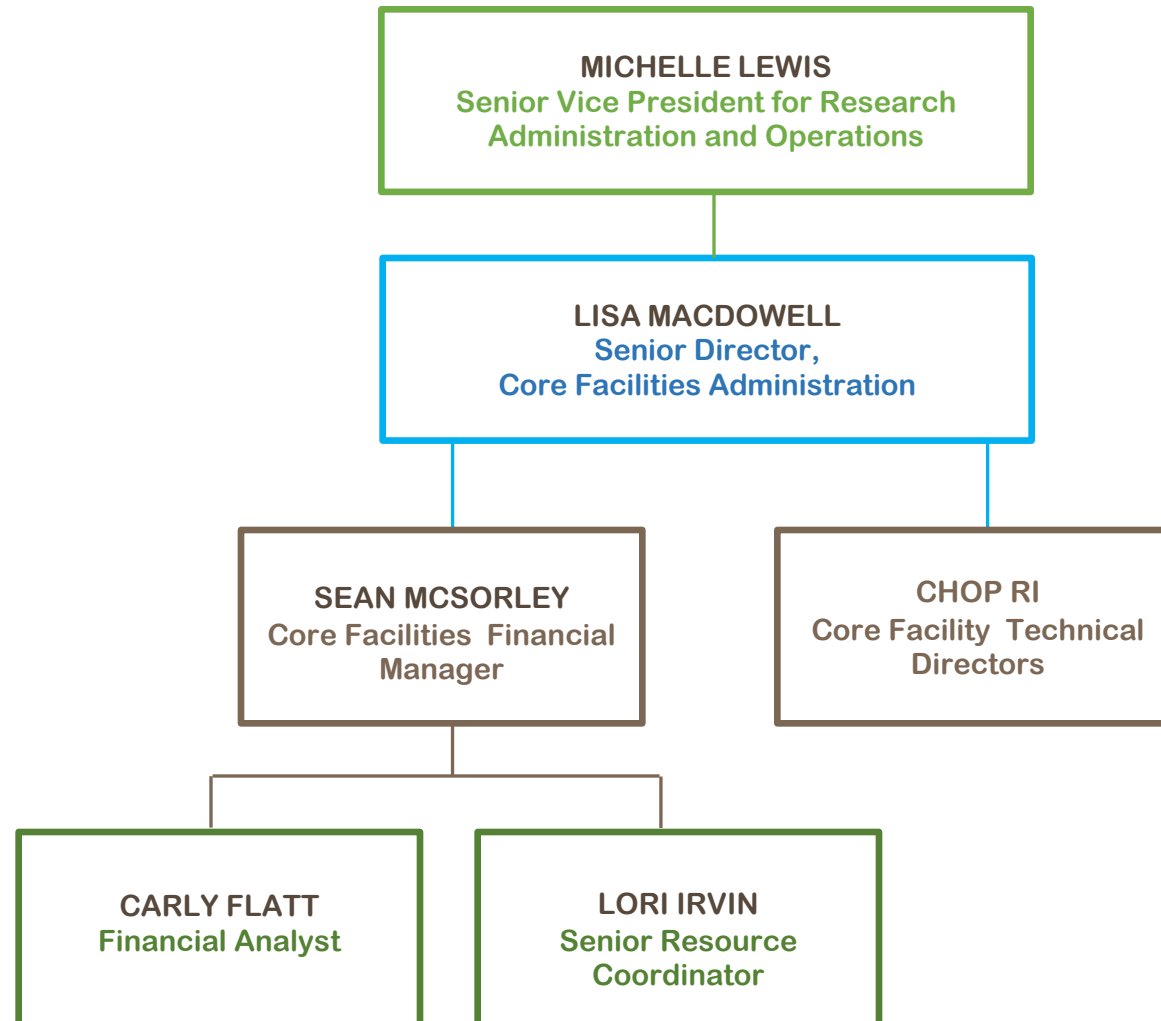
MICHELLE LEWIS
Senior Vice President for Research Administration and Operations

LISA MACDOWELL
Senior Director, Core Facilities Administration

SEAN MCSORLEY
Core Facilities Financial Manager

CHOP RI
Core Facility Technical Directors

CARLY FLATT
Financial Analyst

LORI IRVIN
Senior Resource Coordinator